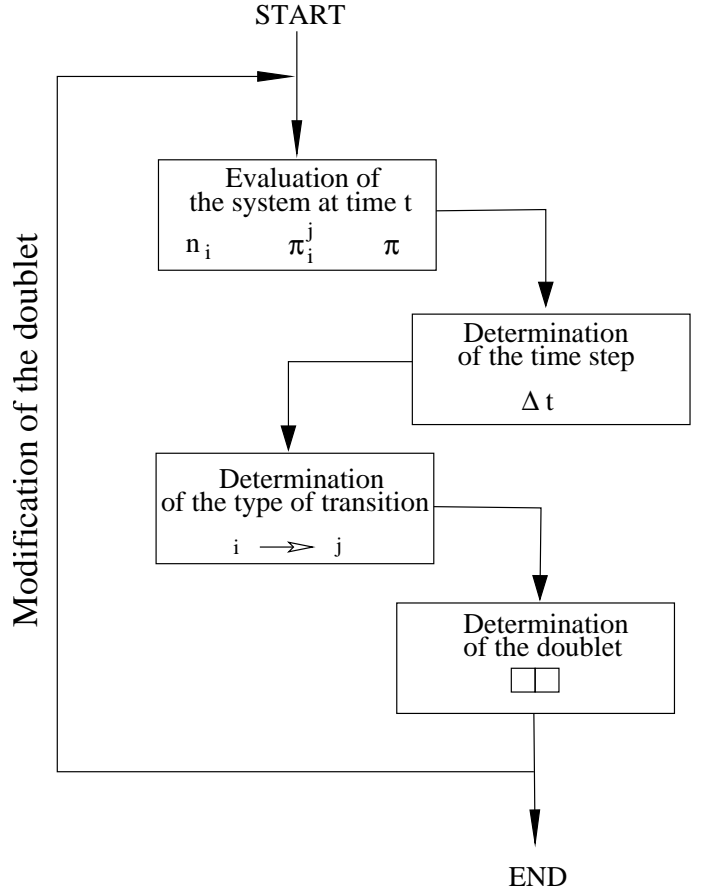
START

Modification of the doublet

Evaluation of the system at time t
$n_i$ $\pi_i^j$ $\pi$

Determination of the time step
$\Delta t$

Determination of the type of transition
$i \rightarrow j$

Determination of the doublet

END